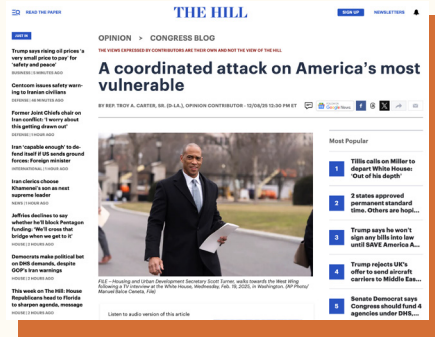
READ THE PAPER

THE HILL

SIGN UP NEWSLETTERS

JUST IN

Trump says rising oil prices 'a very small price to pay' for 'safety and peace'
BUSINESS | 8 MINUTES AGO

Centcom issues safety warning to Iranian civilians
DEFENSE | 48 MINUTES AGO

Former Joint Chiefs chair on Iran conflict: 'I worry about this getting drawn out'
DEFENSE | 1 HOUR AGO

Iran 'capable enough' to defend itself if US sends ground forces: Foreign minister
INTERNATIONAL | 1 HOUR AGO

Iran clerics choose Khamenei's son as next supreme leader
NEWS | 1 HOUR AGO

Jeffries declines to say whether he'll block Pentagon funding: 'We'll cross that bridge when we get to it'
HOUSE | 2 HOURS AGO

Democrats make political bet on DHS demands, despite GOP's Iran warnings
HOUSE | 2 HOURS AGO

This week on The Hill: House Republicans head to Florida to sharpen agenda, message
HOUSE | 2 HOURS AGO

OPINION > CONGRESS BLOG

THE VIEWS EXPRESSED BY CONTRIBUTORS ARE THEIR OWN AND NOT THE VIEW OF THE HILL

A coordinated attack on America's most vulnerable

BY REP. TROY A. CARTER, SR. (D-LA.), OPINION CONTRIBUTOR - 12/05/25 12:30 PM ET

Google News

FILE - Housing and Urban Development Secretary Scott Turner, walks towards the West Wing following a TV interview at the White House, Wednesday, Feb. 19, 2025, in Washington. (AP Photo/ Manuel Balce Ceneta, File)

Listen to audio version of this article

Most Popular

1 Tillis calls on Miller to depart White House: 'Out of his depth'

2 2 states approved permanent standard time. Others are hopi...

3 Trump says he won't sign any bills into law until SAVE America A...

4 Trump rejects UK's offer to send aircraft carriers to Middle Eas...

5 Senate Democrat says Congress should fund 4 agencies under DHS,...